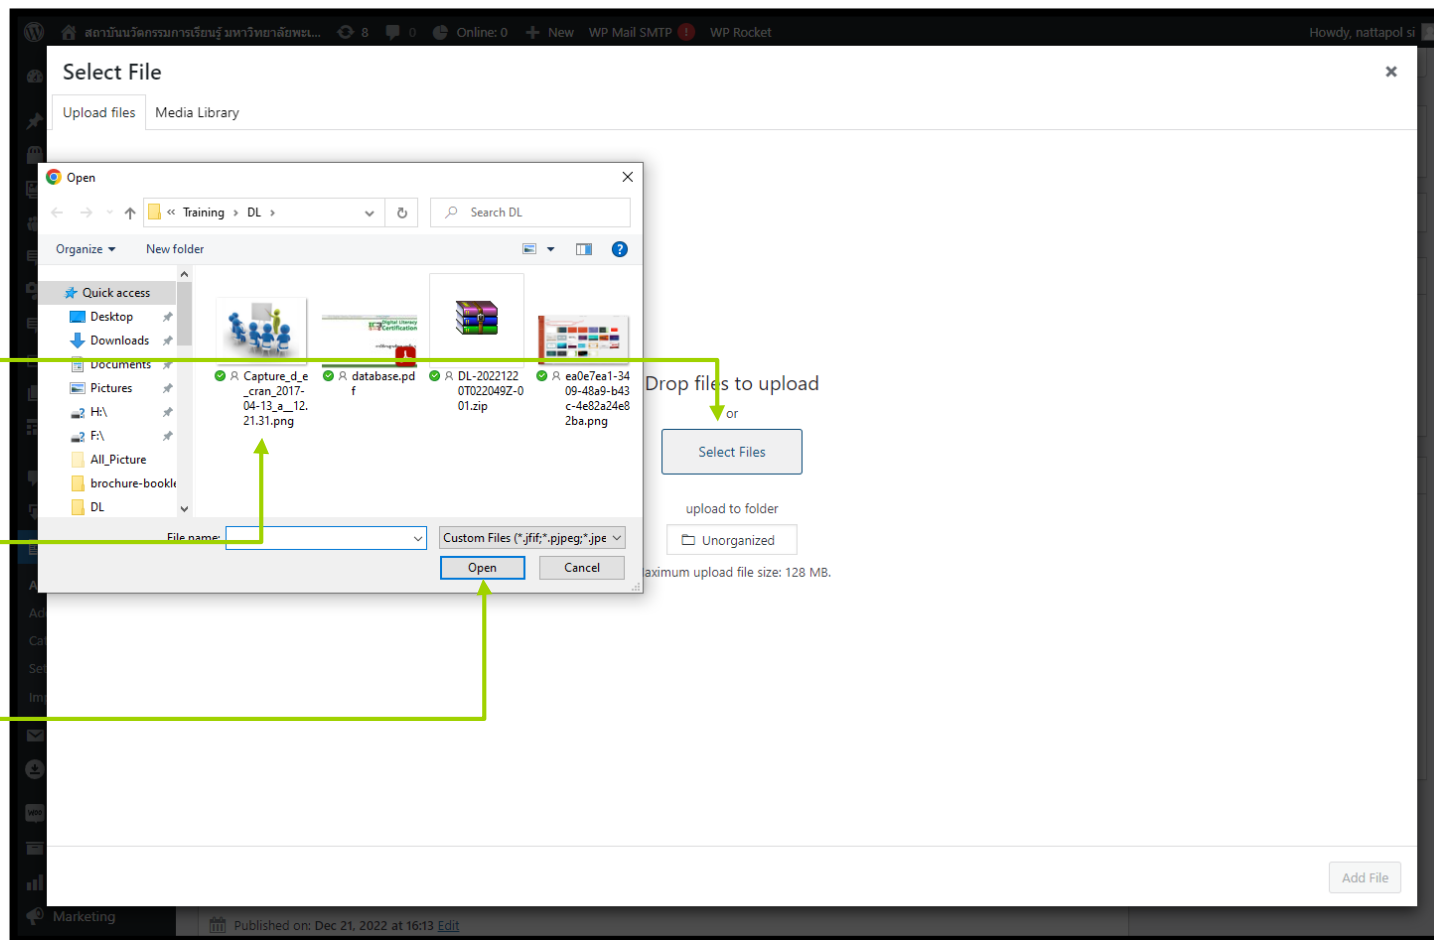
สถาบันนวัตกรรมการเรียนรู้ มหาวิทยาลัยพะ... 8 0 Online: 0 New WP Mail SMTP WP Rocket Howdy, nattapol si

Select File

Upload files Media Library

Open

« Training › DL ›

Search DL

Organize ▾ New folder

Quick access
Desktop
Downloads
Documents
Pictures
H:\
F:\
All_Picture
brochure-bookl
DL

Capture_d_e_cran_2017-04-13_a__12.21.31.png

database.pdf

DL-20221220T022049Z-001.zip

ea0e7ea1-3409-48a9-b43c-4e82a24e82ba.png

File name:

Custom Files (*.jfif;*.pjpeg;*.jpe

Open Cancel

Drop files to upload

or

Select Files

upload to folder

Unorganized

aximum upload file size: 128 MB.

Add File

Marketing

Published on: Dec 21, 2022 at 16:13 Edit